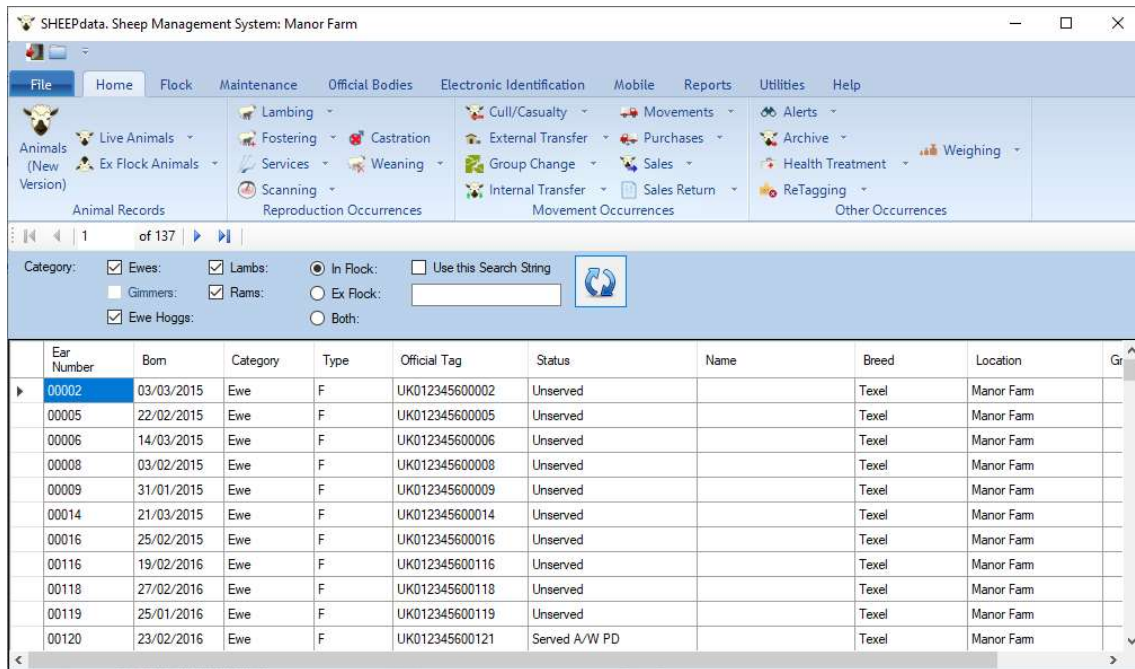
SHEEPdata. Sheep Management System: Manor Farm

File Home Flock Maintenance Official Bodies Electronic Identification Mobile Reports Utilities Help

Animals (New Version)
Live Animals
Ex Flock Animals
Animal Records

Lambing
Fostering
Castration
Services
Weaning
Scanning
Reproduction Occurrences

Cull/Casualty
Movements
External Transfer
Purchases
Group Change
Sales
Internal Transfer
Sales Return
Movement Occurrences

Alerts
Archive
Health Treatment
Weighing
ReTagging
Other Occurrences

1 of 137

Category: Ewes: Lambs: In Flock: Use this Search String
Gimmers: Rams: Ex Flock:
Ewe Hoggs: Both:

| Ear Number | Born | Category | Type | Official Tag | Status | Name | Breed | Location | Gr |
|---|---|---|---|---|---|---|---|---|---|
| 00002 | 03/03/2015 | Ewe | F | UK012345600002 | Unserved | | Texel | Manor Farm | |
| 00005 | 22/02/2015 | Ewe | F | UK012345600005 | Unserved | | Texel | Manor Farm | |
| 00006 | 14/03/2015 | Ewe | F | UK012345600006 | Unserved | | Texel | Manor Farm | |
| 00008 | 03/02/2015 | Ewe | F | UK012345600008 | Unserved | | Texel | Manor Farm | |
| 00009 | 31/01/2015 | Ewe | F | UK012345600009 | Unserved | | Texel | Manor Farm | |
| 00014 | 21/03/2015 | Ewe | F | UK012345600014 | Unserved | | Texel | Manor Farm | |
| 00016 | 25/02/2015 | Ewe | F | UK012345600016 | Unserved | | Texel | Manor Farm | |
| 00116 | 19/02/2016 | Ewe | F | UK012345600116 | Unserved | | Texel | Manor Farm | |
| 00118 | 27/02/2016 | Ewe | F | UK012345600118 | Unserved | | Texel | Manor Farm | |
| 00119 | 25/01/2016 | Ewe | F | UK012345600119 | Unserved | | Texel | Manor Farm | |
| 00120 | 23/02/2016 | Ewe | F | UK012345600121 | Served A/W PD | | Texel | Manor Farm | |